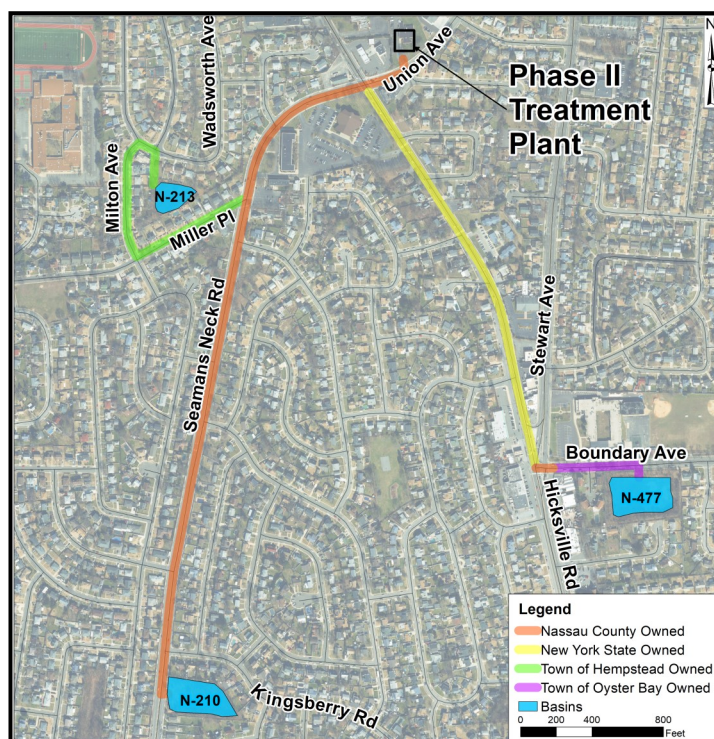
Phase II Treatment Plant

Union Ave

Wadsworth Ave

Milton Ave

N-213

Miller Pl

Seamans Neck Rd

Stewart Ave

Boundary Ave

Hicksville Rd

N-477

N-210

Kingsberry Rd

N

Legend
Nassau County Owned
New York State Owned
Town of Hempstead Owned
Town of Oyster Bay Owned
Basins
0 200 400 800
Feet